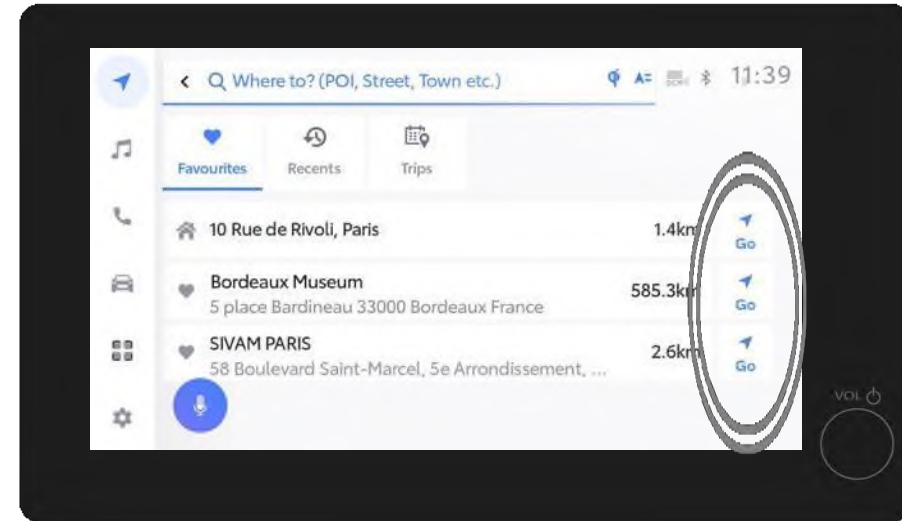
Where to? (POI, Street, Town etc.)

11:39

Favourites
Recents
Trips

10 Rue de Rivoli, Paris
1.4km
Go

Bordeaux Museum
5 place Bardineau 33000 Bordeaux France
585.3km
Go

SIVAM PARIS
58 Boulevard Saint-Marcel, 5e Arrondissement, ...
2.6km
Go

VOL